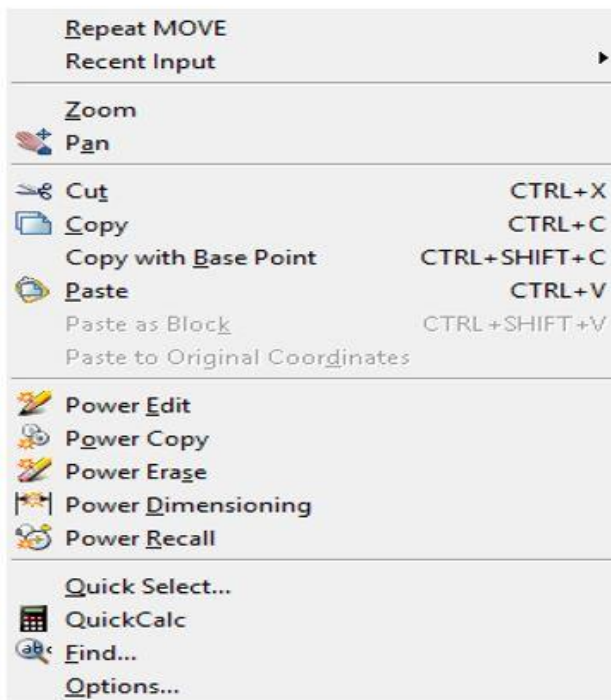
Repeat MOVE
Recent Input

Zoom
Pan

Cut CTRL+X
Copy CTRL+C
Copy with Base Point CTRL+SHIFT+C
Paste CTRL+V
Paste as Block CTRL+SHIFT+V
Paste to Original Coordinates

Power Edit
Power Copy
Power Erase
Power Dimensioning
Power Recall

Quick Select...
QuickCalc
Find...
Options...